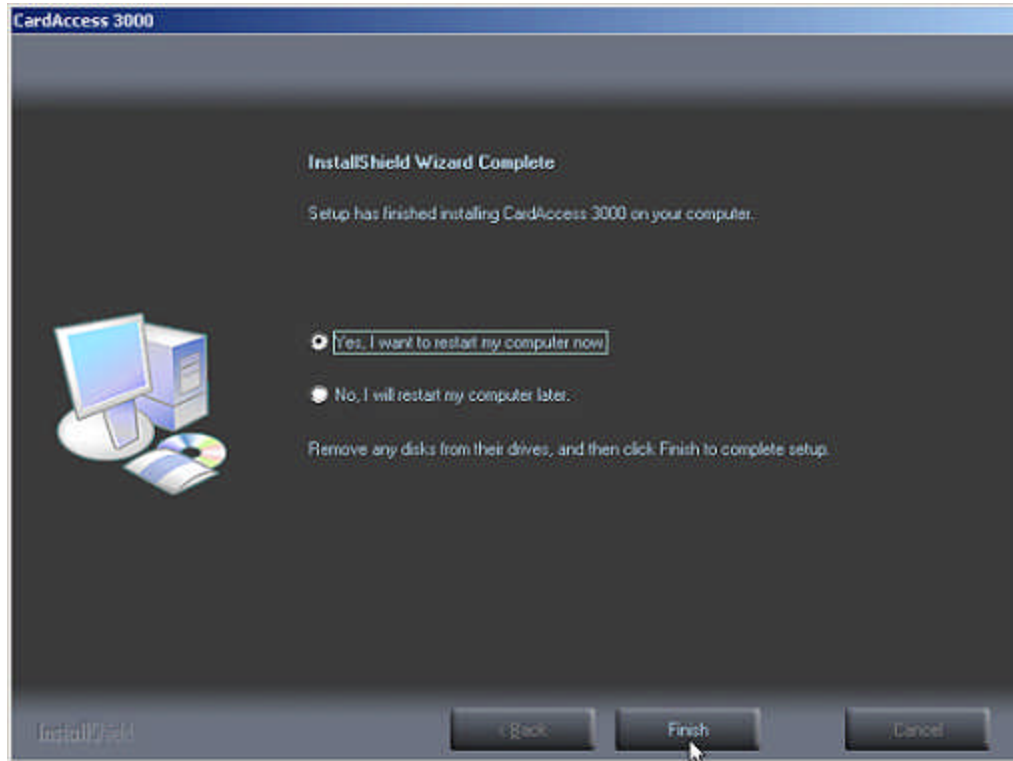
CardAccess 3000

InstallShield Wizard Complete

Setup has finished installing CardAccess 3000 on your computer.

Yes, I want to restart my computer now.

No, I will restart my computer later.

Remove any disks from their drives, and then click Finish to complete setup.

InstallShield

< Back

Finish

Cancel